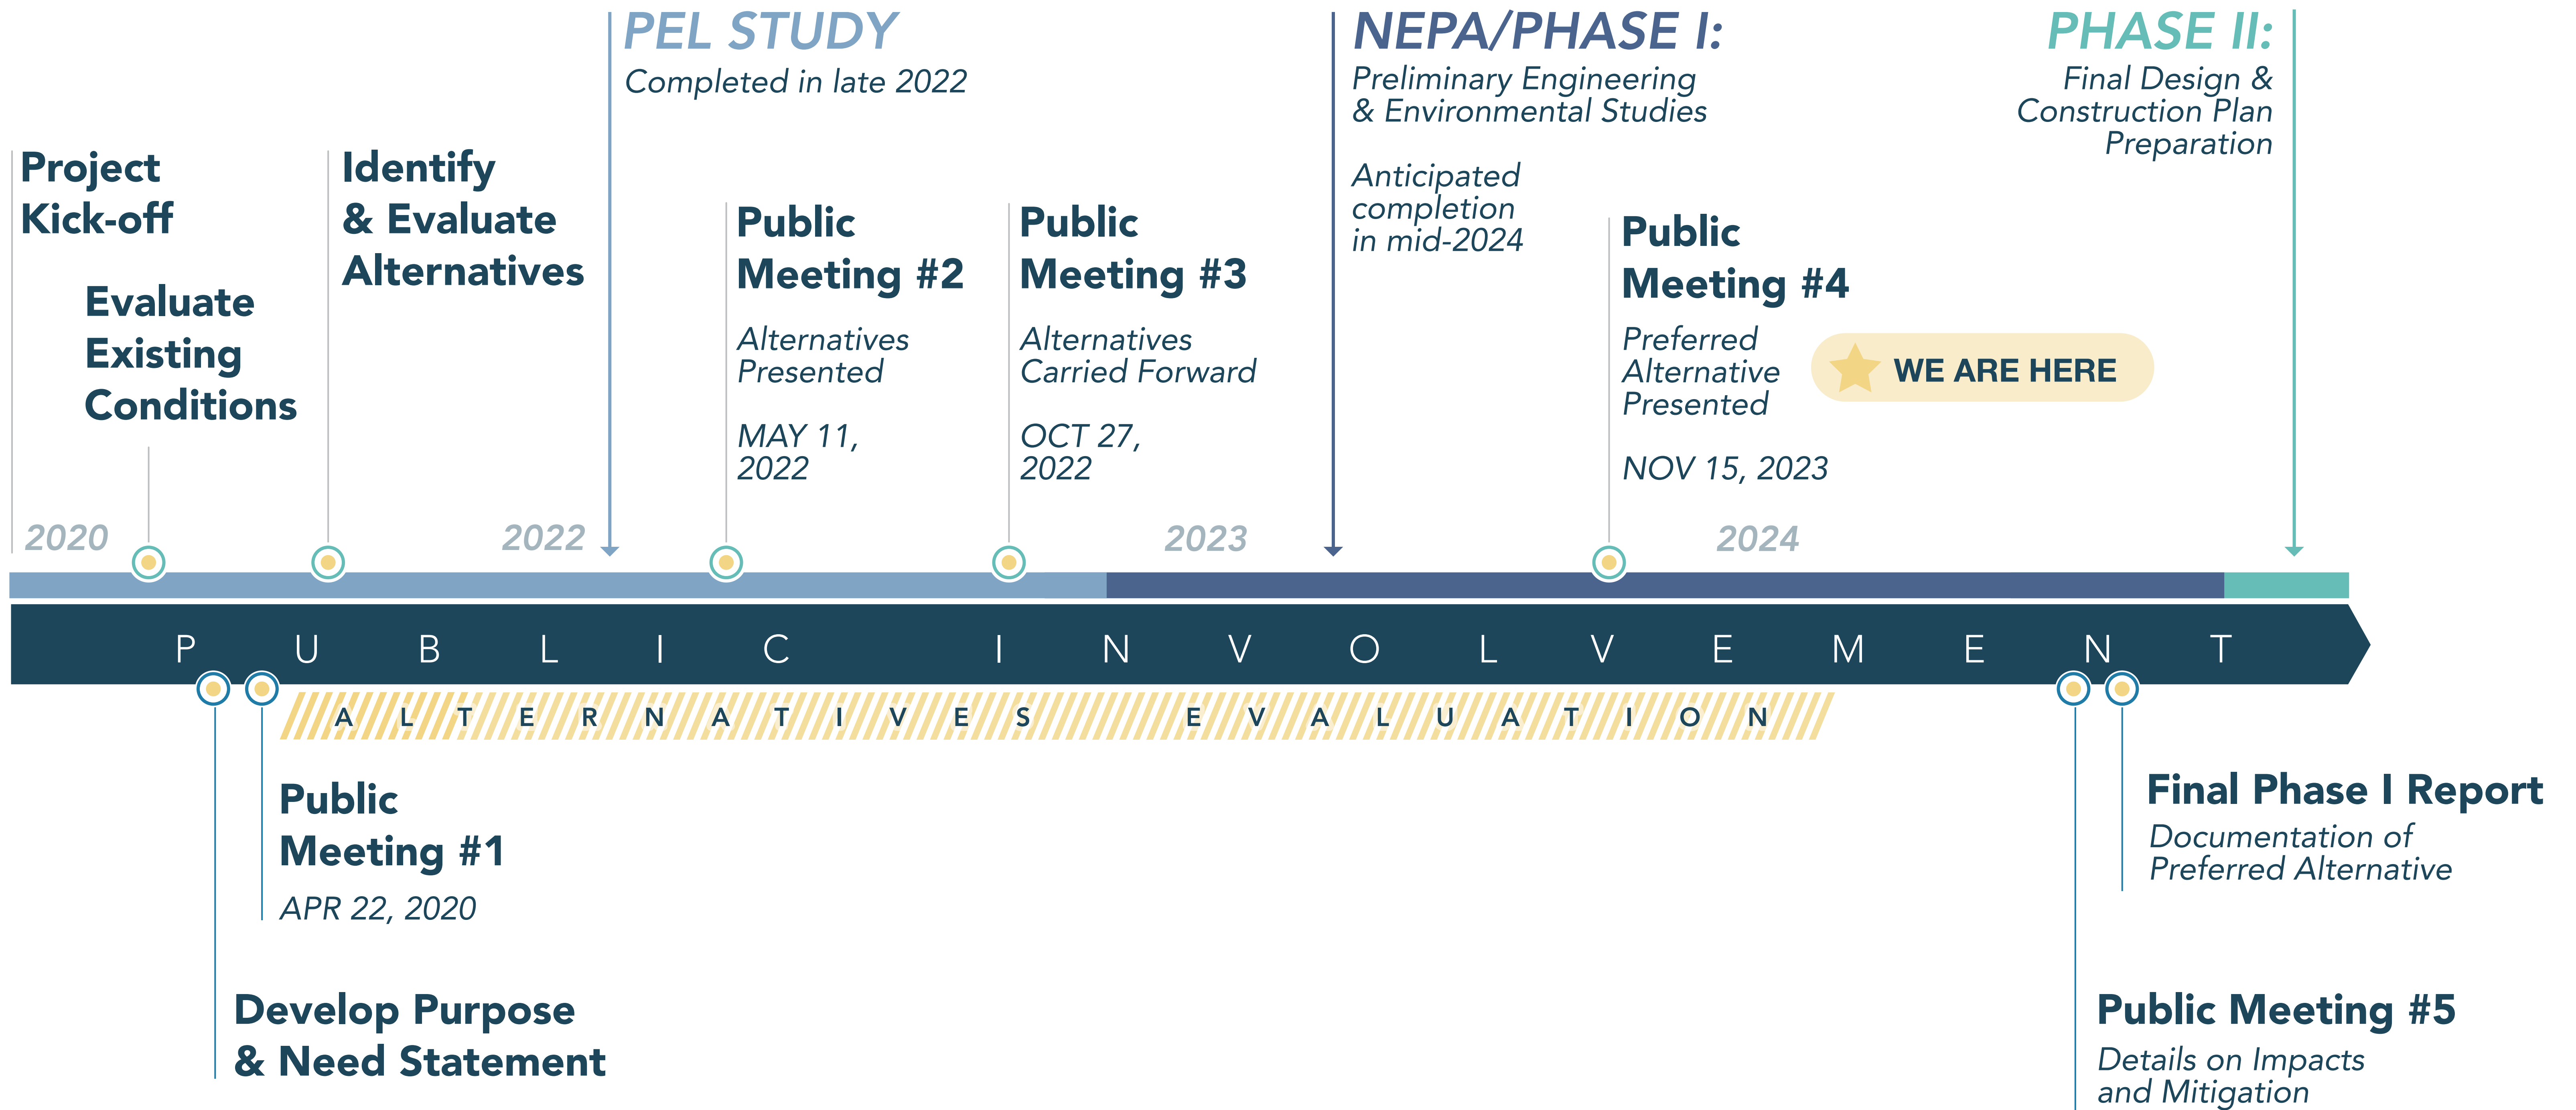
PEL STUDY
Completed in late 2022

NEPA/PHASE I:
Preliminary Engineering & Environmental Studies

Anticipated completion in mid-2024

PHASE II:
Final Design & Construction Plan Preparation

Project Kick-off

Evaluate Existing Conditions

Identify & Evaluate Alternatives

Public Meeting #2
Alternatives Presented
MAY 11, 2022

Public Meeting #3
Alternatives Carried Forward
OCT 27, 2022

Public Meeting #4
Preferred Alternative Presented
NOV 15, 2023

WE ARE HERE

2020
2022
2023
2024

P U B L I C I N V O L V E M E N T

A L T E R N A T I V E S E V A L U A T I O N

Public Meeting #1
APR 22, 2020

Develop Purpose & Need Statement

Final Phase I Report
Documentation of Preferred Alternative

Public Meeting #5
Details on Impacts and Mitigation